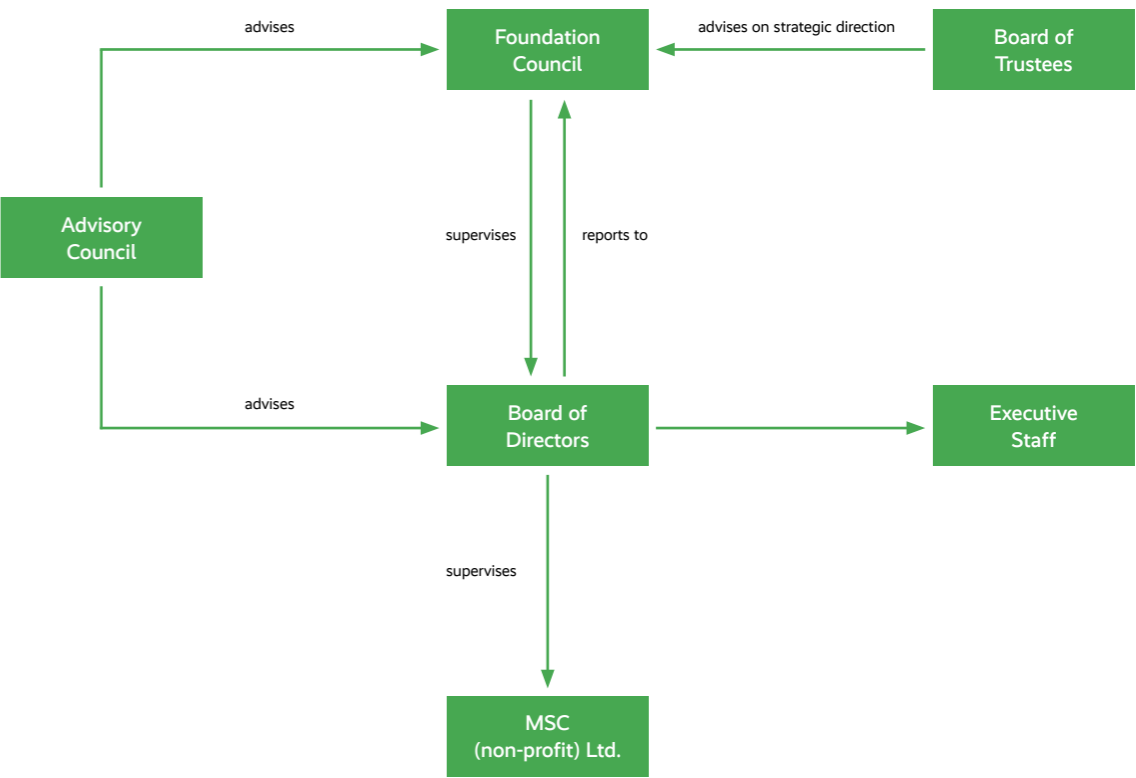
advises

Foundation Council

advises on strategic direction

Board of Trustees

Advisory Council

supervises

reports to

advises

Board of Directors

Executive Staff

supervises

MSC (non-profit) Ltd.